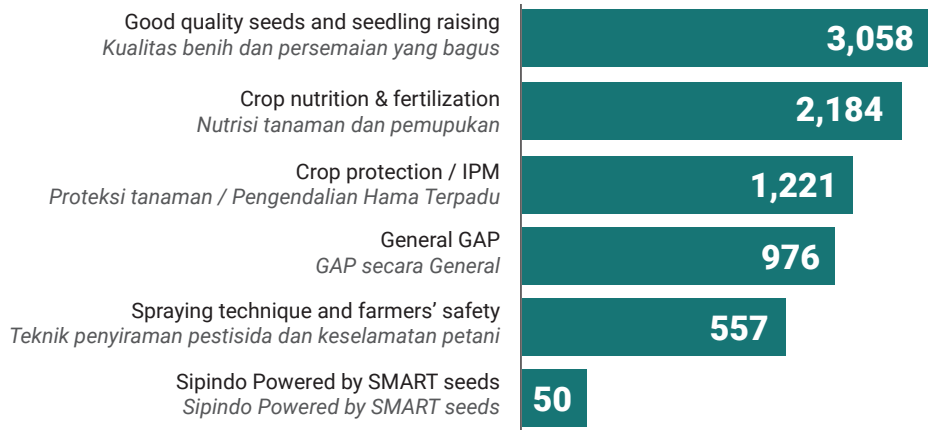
Good quality seeds and seedling raising
Kualitas benih dan persemaian yang bagus
3,058

Crop nutrition & fertilization
Nutrisi tanaman dan pemupukan
2,184

Crop protection / IPM
Proteksi tanaman / Pengendalian Hama Terpadu
1,221

General GAP
GAP secara General
976

Spraying technique and farmers' safety
Teknik penyiraman pestisida dan keselamatan petani
557

Sipindo Powered by SMART seeds
Sipindo Powered by SMART seeds
50